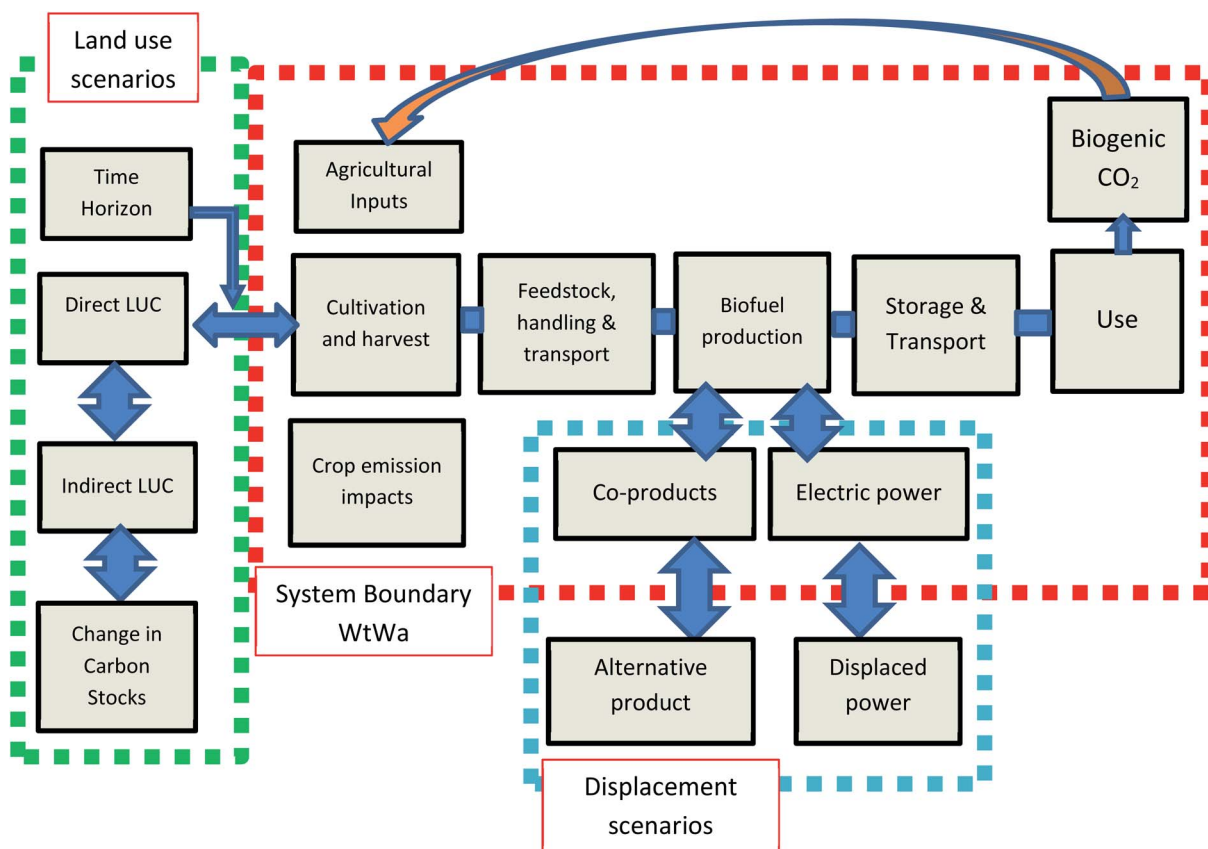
Land use scenarios

Time Horizon

Direct LUC

Indirect LUC

Change in Carbon Stocks

Agricultural Inputs

Biogenic $CO_2$

Cultivation and harvest

Feedstock, handling & transport

Biofuel production

Storage & Transport

Use

Crop emission impacts

Co-products

Electric power

System Boundary WtWa

Alternative product

Displaced power

Displacement scenarios